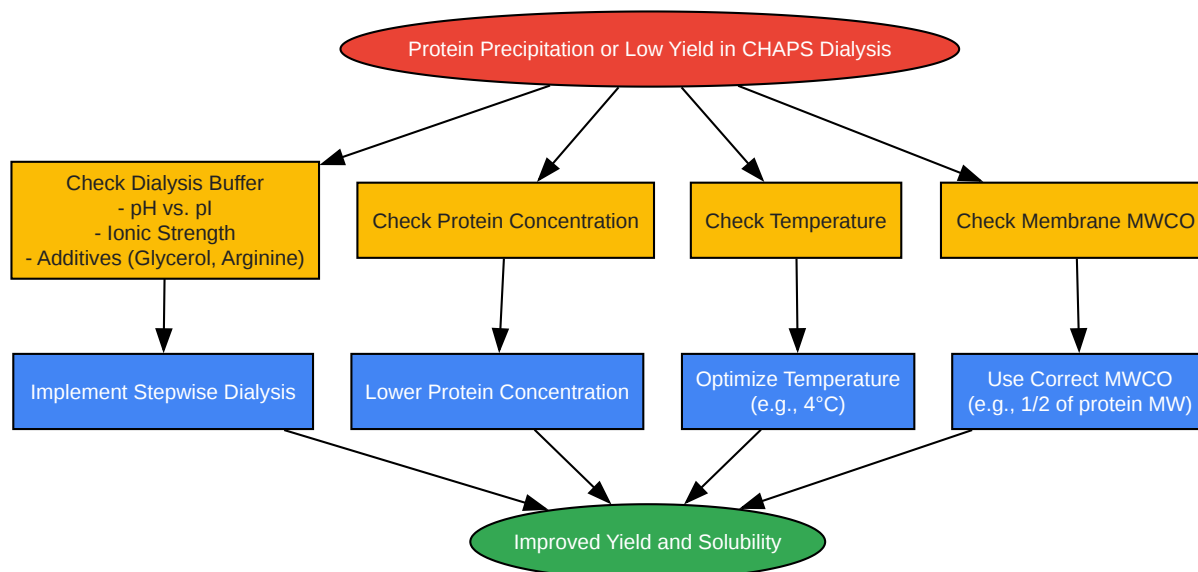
Protein Precipitation or Low Yield in CHAPS Dialysis

Check Dialysis Buffer
- pH vs. pI
- Ionic Strength
- Additives (Glycerol, Arginine)

Check Protein Concentration

Check Temperature

Check Membrane MWCO

Implement Stepwise Dialysis

Lower Protein Concentration

Optimize Temperature
(e.g., 4°C)

Use Correct MWCO
(e.g., 1/2 of protein MW)

Improved Yield and Solubility